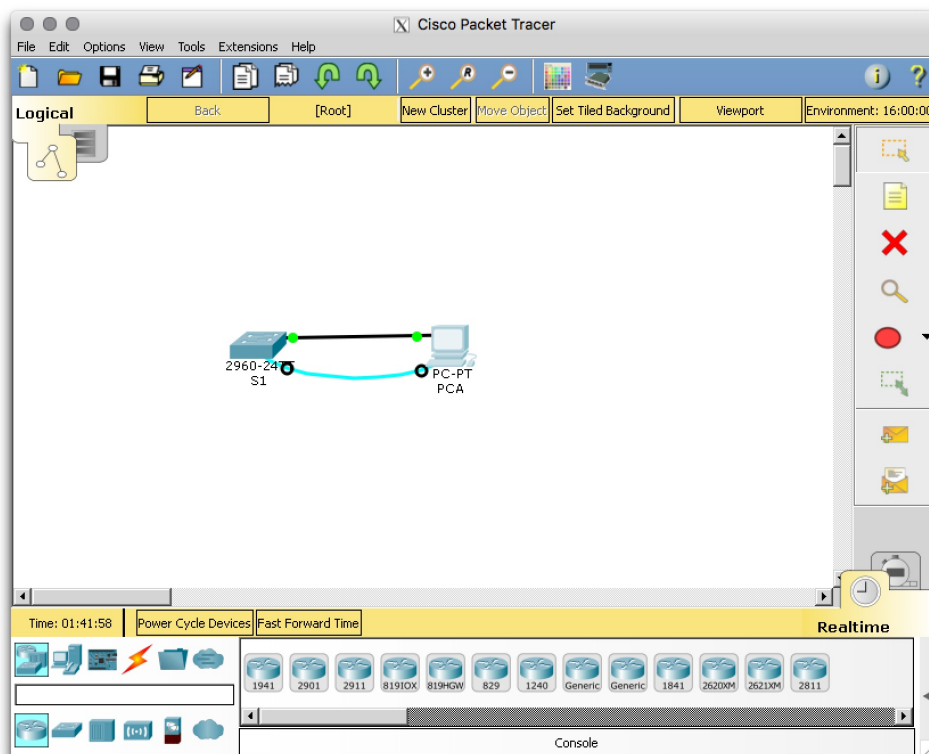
Cisco Packet Tracer

File Edit Options View Tools Extensions Help

Logical

Back [Root] New Cluster Move Object Set Tiled Background Viewport Environment: 16:00:00

2960-24T
S1

PC-PT
PCA

Time: 01:41:58 Power Cycle Devices Fast Forward Time

Realtime

1941 2901 2911 819IOX 819HGW 829 1240 Generic Generic 1841 2620XM 2621XM 2811

Console